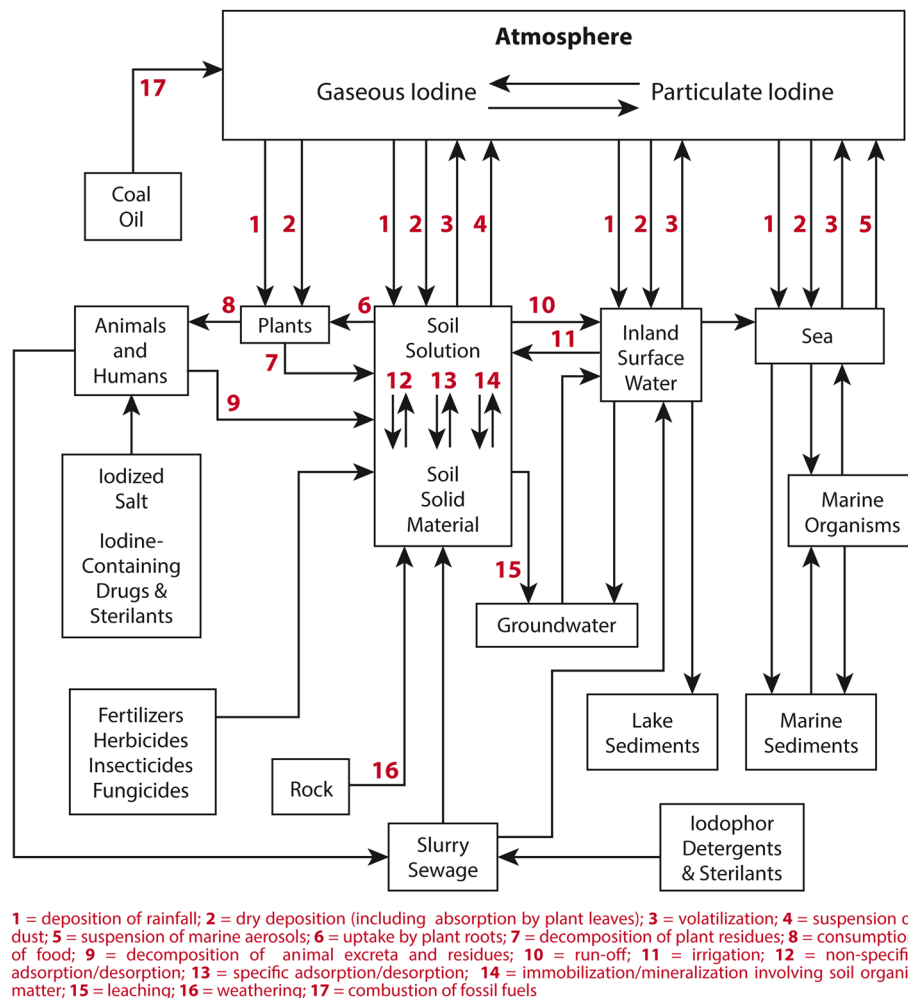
Atmosphere

Gaseous Iodine

Particulate Iodine

17

Coal
Oil

1 2

1 2 3 4

1 2 3

1 2 3 5

8

Animals and Humans

Plants

6

Soil Solution

10

Inland Surface Water

11

Sea

7

9

12 13 14

Soil Solid Material

Marine Organisms

Iodized Salt

Iodine-Containing Drugs & Sterilants

15

Groundwater

Fertilizers
Herbicides
Insecticides
Fungicides

Lake Sediments

Marine Sediments

Rock

16

Slurry Sewage

Iodophor Detergents & Sterilants

1 = deposition of rainfall; 2 = dry deposition (including absorption by plant leaves); 3 = volatilization; 4 = suspension o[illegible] dust; 5 = suspension of marine aerosols; 6 = uptake by plant roots; 7 = decomposition of plant residues; 8 = consumptio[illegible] of food; 9 = decomposition of animal excreta and residues; 10 = run-off; 11 = irrigation; 12 = non-specifi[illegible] adsorption/desorption; 13 = specific adsorption/desorption; 14 = immobilization/mineralization involving soil organi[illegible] matter; 15 = leaching; 16 = weathering; 17 = combustion of fossil fuels